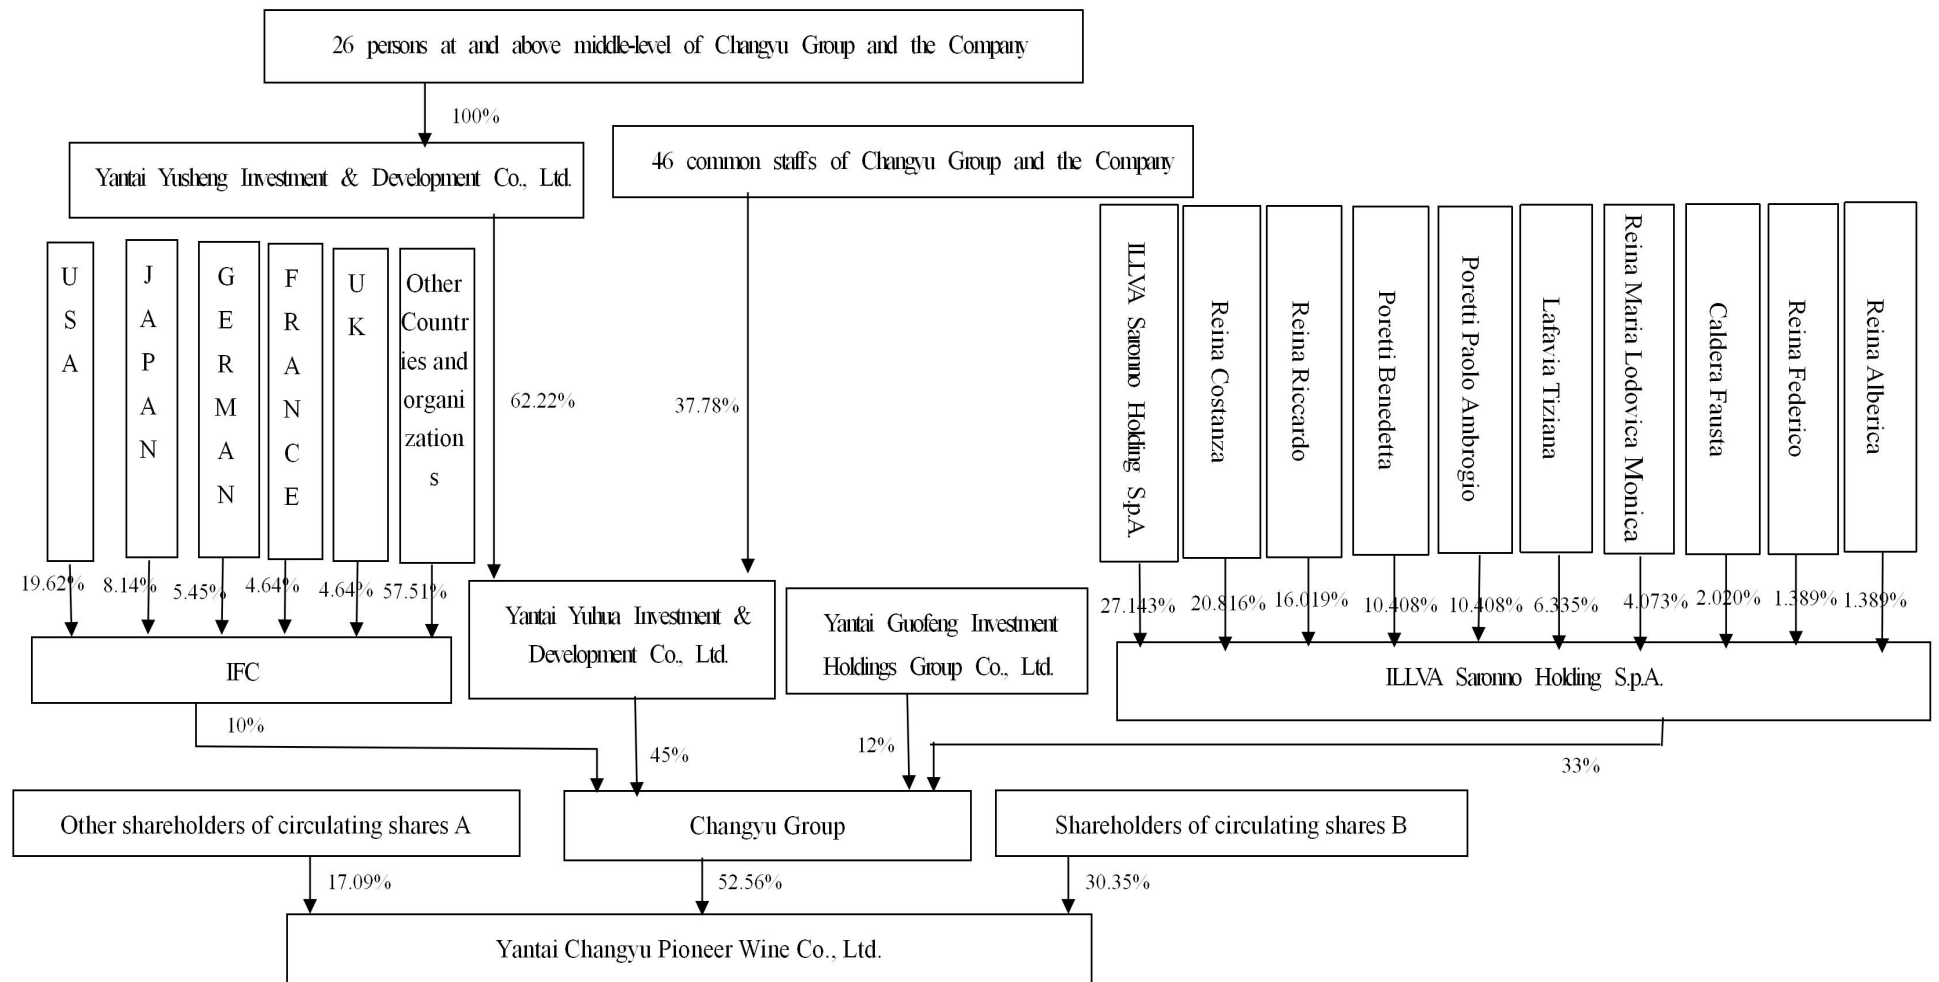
26 persons at and above middle-level of Changyu Group and the Company

100%

Yantai Yusheng Investment & Development Co., Ltd.

46 common staffs of Changyu Group and the Company

USA

JAPAN

GERMAN

FRANCE

UK

Other Countries and organizations

62.22%

37.78%

ILLVA Saronno Holding S.p.A.

Reina Costanza

Reina Riccardo

Poretti Benedetta

Poretti Paolo Ambrogio

Lafavia Tiziana

Reina Maria Lodovica Monica

Caldera Fausta

Reina Federico

Reina Alberica

19.62%

8.14%

5.45%

4.64%

4.64%

57.51%

Yantai Yuhua Investment & Development Co., Ltd.

Yantai Guofeng Investment Holdings Group Co., Ltd.

27.143%

20.816%

16.019%

10.408%

10.408%

6.335%

4.073%

2.020%

1.389%

1.389%

IFC

ILLVA Saronno Holding S.p.A.

10%

45%

12%

33%

Other shareholders of circulating shares A

Changyu Group

Shareholders of circulating shares B

17.09%

52.56%

30.35%

Yantai Changyu Pioneer Wine Co., Ltd.